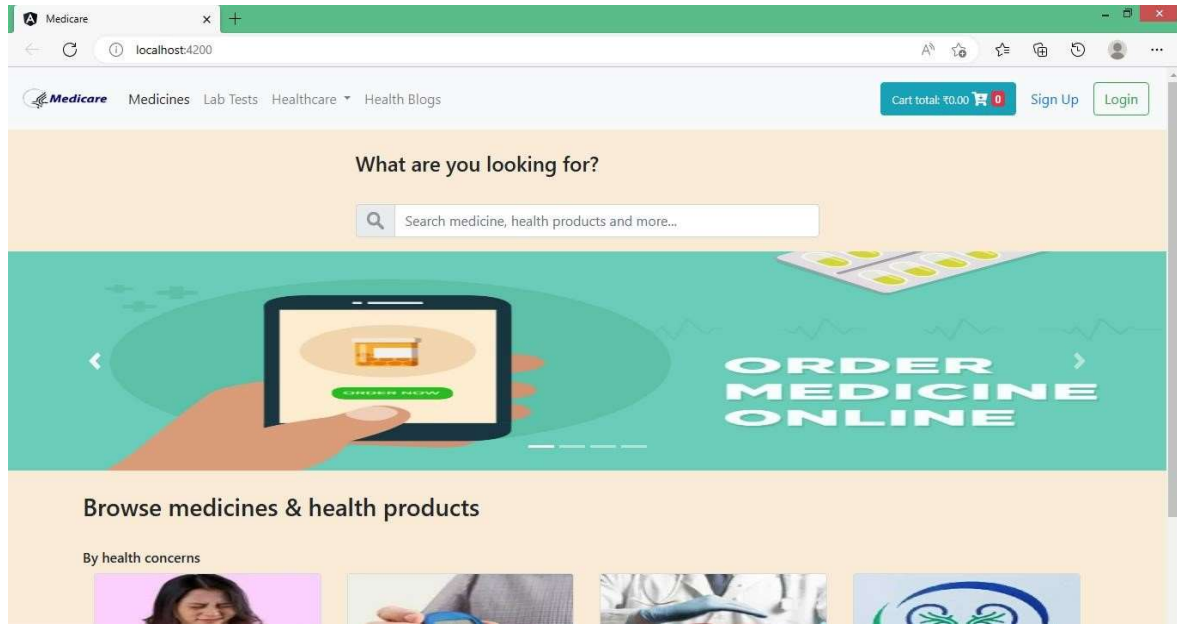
Medicare

localhost:4200

Medicare Medicines Lab Tests Healthcare Health Blogs

Cart total: ₹0.00 0 Sign Up Login

What are you looking for?

Search medicine, health products and more...

ORDER NOW

ORDER MEDICINE ONLINE

Browse medicines & health products

By health concerns